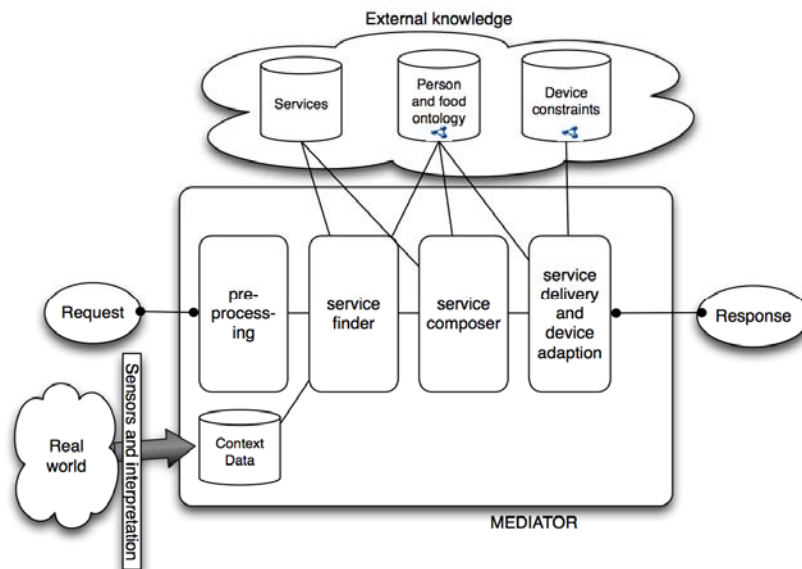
External knowledge

Services

Person and food ontology

Device constraints

Request

pre-processing

service finder

service composer

service delivery and device adaption

Response

Sensors and interpretation

Real world

Context Data

MEDIATOR